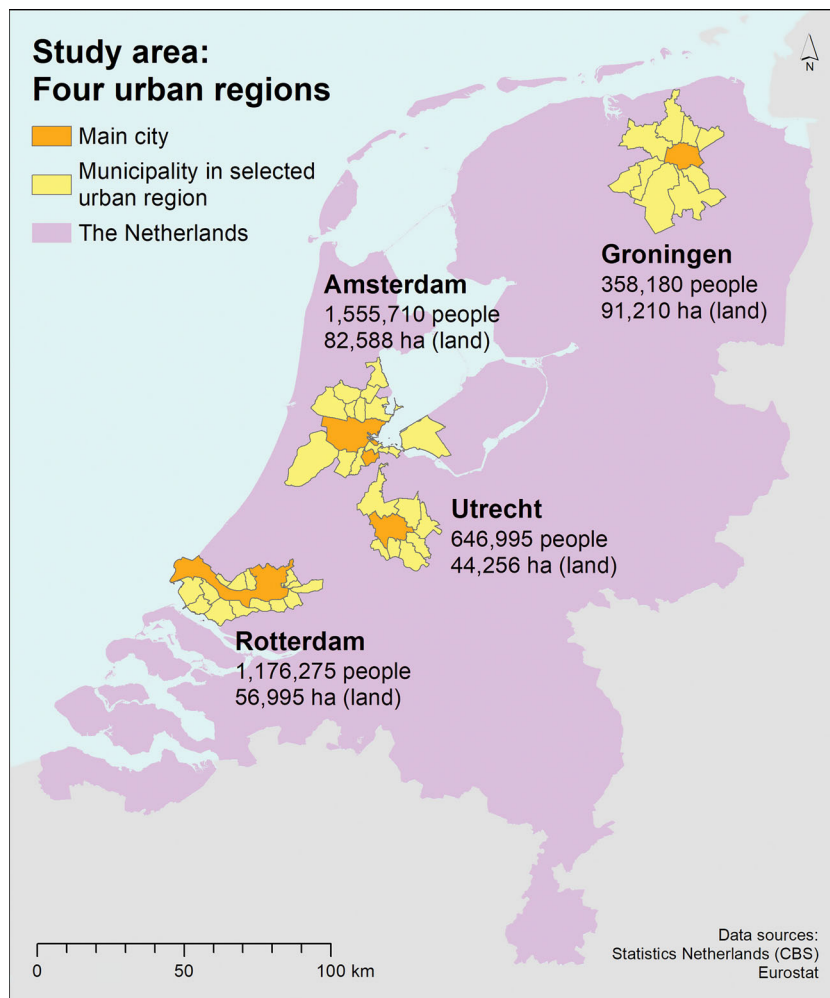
Study area:
Four urban regions

Main city

Municipality in selected urban region

The Netherlands

N

Groningen
358,180 people
91,210 ha (land)

Amsterdam
1,555,710 people
82,588 ha (land)

Utrecht
646,995 people
44,256 ha (land)

Rotterdam
1,176,275 people
56,995 ha (land)

0 50 100 km

Data sources:
Statistics Netherlands (CBS)
Eurostat